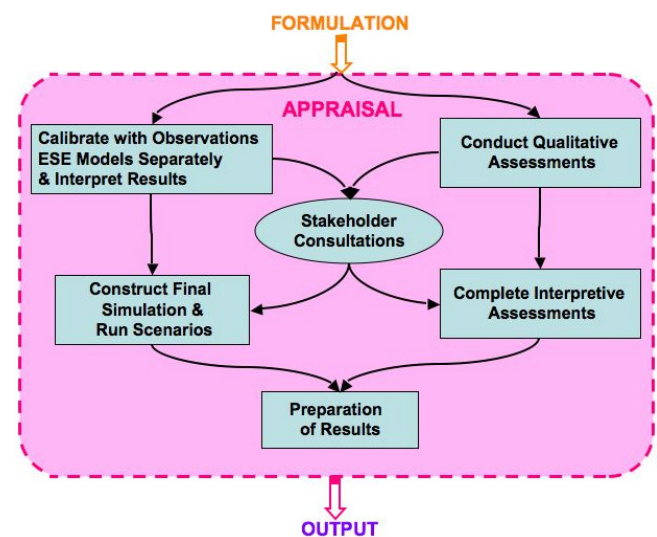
FORMULATION

APPRAISAL

Calibrate with Observations ESE Models Separately & Interpret Results

Conduct Qualitative Assessments

Stakeholder Consultations

Construct Final Simulation & Run Scenarios

Complete Interpretive Assessments

Preparation of Results

OUTPUT